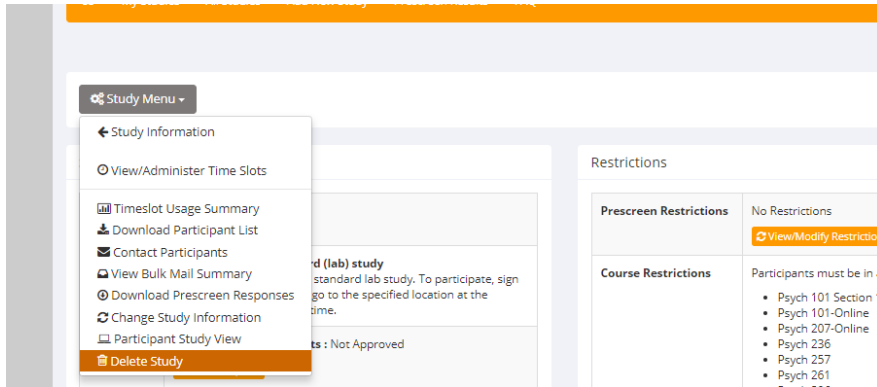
Study Menu

Study Information

View/Administer Time Slots

Timeslot Usage Summary
Download Participant List
Contact Participants
View Bulk Mail Summary
Download Prescreen Responses
Change Study Information
Participant Study View
Delete Study

rd (lab) study
standard lab study. To participate, sign go to the specified location at the time.

ts : Not Approved

Restrictions

| Prescreen Restrictions | No Restrictions View/Modify Restrictio |
|---|---|
| Course Restrictions | Participants must be in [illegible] Psych 101 Section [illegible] Psych 101-Online Psych 207-Online Psych 236 Psych 257 Psych 261 |